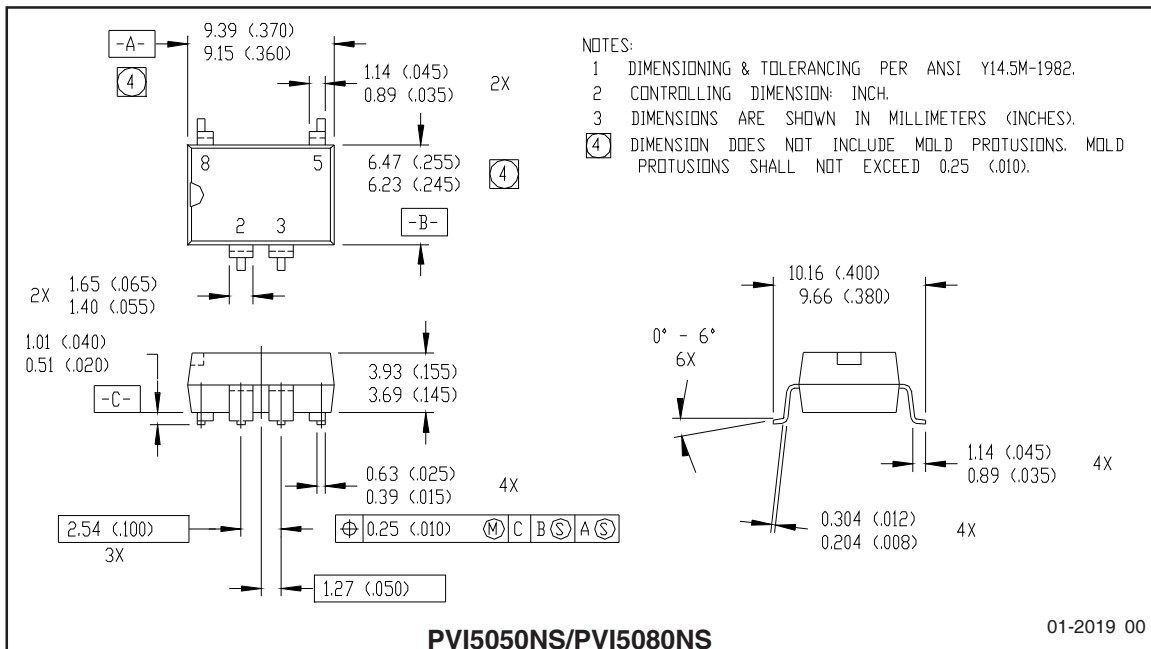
-A-
4
9.39 (.370)
9.15 (.360)
1.14 (.045)
0.89 (.035)
2X
8
5
6.47 (.255)
6.23 (.245)
4
2
3
-B-
2X
1.65 (.065)
1.40 (.055)
1.01 (.040)
0.51 (.020)
-C-
3.93 (.155)
3.69 (.145)
0.63 (.025)
0.39 (.015)
4X
2.54 (.100)
3X
$\oplus$ 0.25 (.010) Ⓜ C B Ⓢ A Ⓢ
1.27 (.050)

NOTES:
1 DIMENSIONING & TOLERANCING PER ANSI Y14.5M-1982.
2 CONTROLLING DIMENSION: INCH.
3 DIMENSIONS ARE SHOWN IN MILLIMETERS (INCHES).
4 DIMENSION DOES NOT INCLUDE MOLD PROTUSIONS. MOLD PROTUSIONS SHALL NOT EXCEED 0.25 (.010).

10.16 (.400)
9.66 (.380)
0° - 6°
6X
1.14 (.045)
0.89 (.035)
4X
0.304 (.012)
0.204 (.008)
4X

01-2019 00

PVI5050NS/PVI5080NS